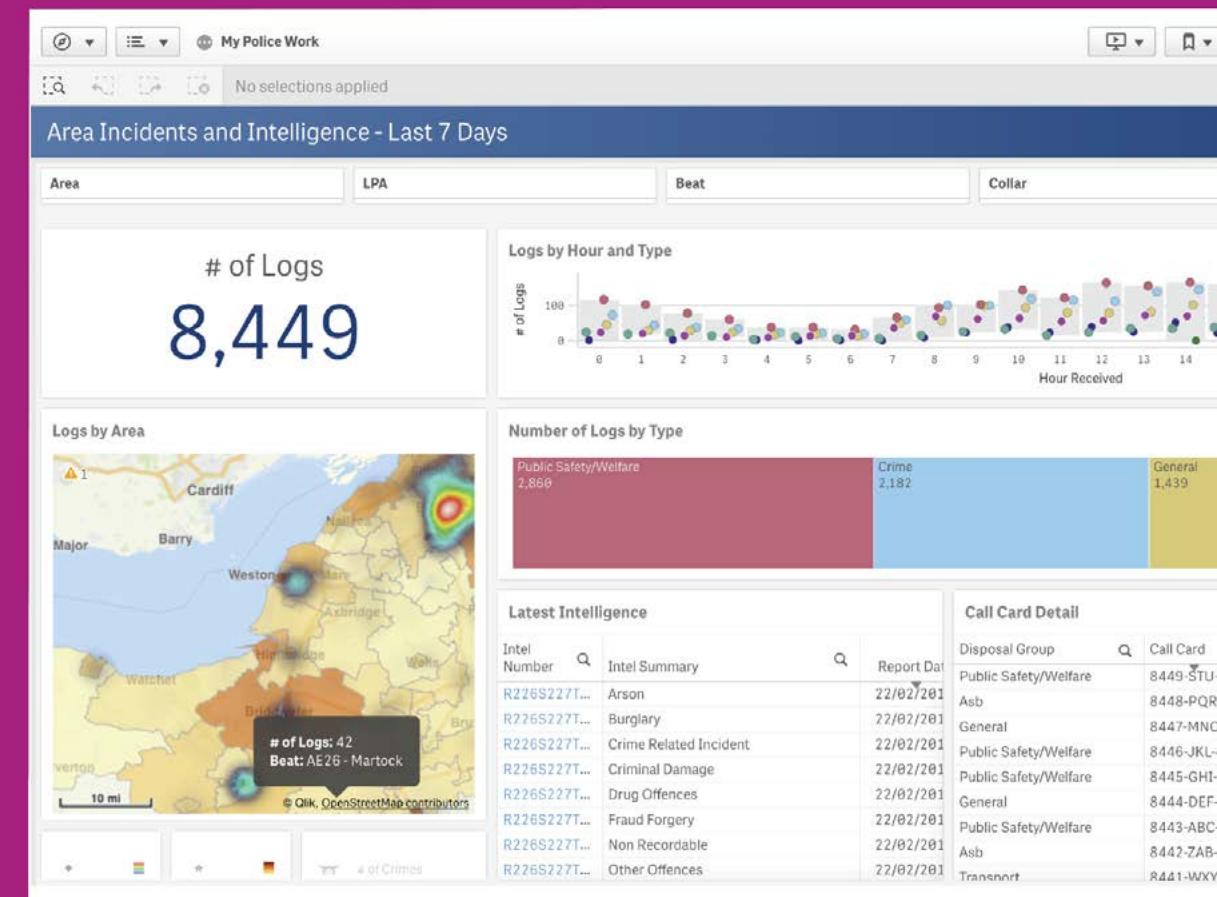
My Police Work

No selections applied

Area Incidents and Intelligence - Last 7 Days

Area
LPA
Beat
Collar

# of Logs
8,449

Logs by Hour and Type
# of Logs
100
0
0 1 2 3 4 5 6 7 8 9 10 11 12 13 14
Hour Received

Logs by Area
1
Cardiff
Barry
Major
Weston
Axbridge
Watchet
Bridgwater
# of Logs: 42
Beat: AE26 - Martock
10 mi
© Qlik, OpenStreetMap contributors

Number of Logs by Type
Public Safety/Welfare
2,860
Crime
2,182
General
1,439

Latest Intelligence
| Intel Number | Intel Summary | Report Dat |
|---|---|---|
| R226S227T... | Arson | 22/02/201 |
| R226S227T... | Burglary | 22/02/201 |
| R226S227T... | Crime Related Incident | 22/02/201 |
| R226S227T... | Criminal Damage | 22/02/201 |
| R226S227T... | Drug Offences | 22/02/201 |
| R226S227T... | Fraud Forgery | 22/02/201 |
| R226S227T... | Non Recordable | 22/02/201 |
| R226S227T... | Other Offences | 22/02/201 |

Call Card Detail
| Disposal Group | Call Card |
|---|---|
| Public Safety/Welfare | 8449-STU- |
| Asb | 8448-PQR |
| General | 8447-MNO |
| Public Safety/Welfare | 8446-JKL- |
| Public Safety/Welfare | 8445-GHI- |
| General | 8444-DEF- |
| Public Safety/Welfare | 8443-ABC- |
| Asb | 8442-ZAB- |
| Transport | 8441-WXY |

# of Crimes